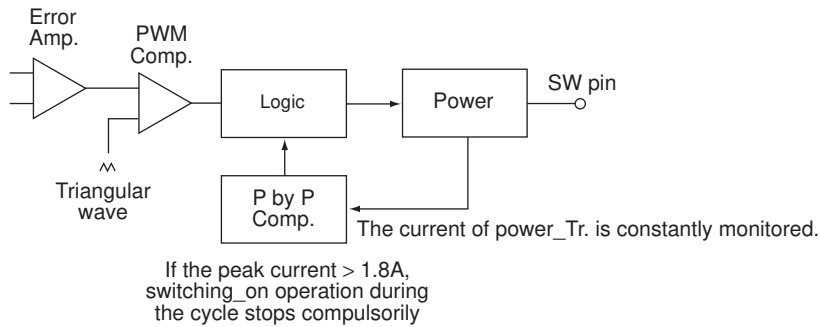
Error Amp.

PWM Comp.

Logic

Power

SW pin

Triangular wave

P by P Comp.

The current of power_Tr. is constantly monitored.

If the peak current > 1.8A, switching_on operation during the cycle stops compulsorily